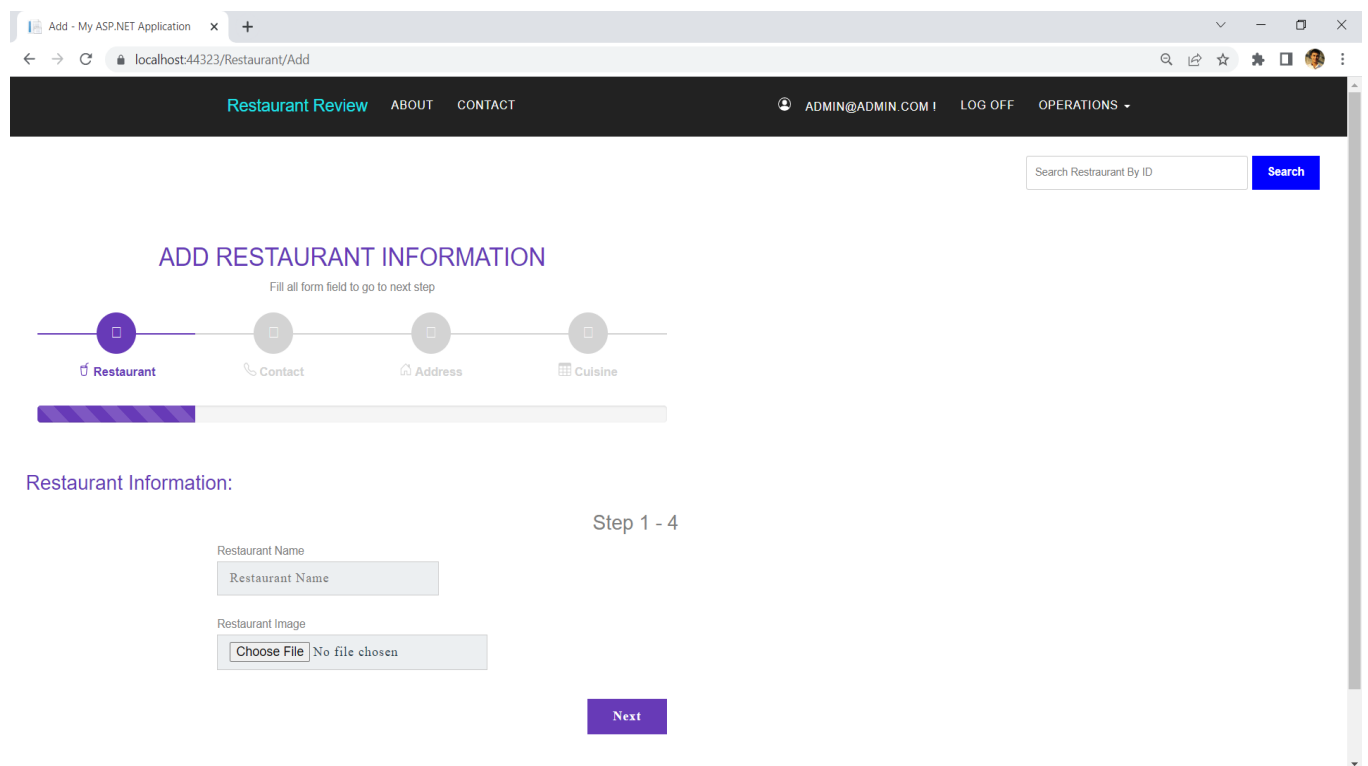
Add - My ASP.NET Application

localhost:44323/Restaurant/Add

Restaurant Review ABOUT CONTACT

ADMIN@ADMIN.COM ! LOG OFF OPERATIONS

Search Restraurant By ID Search

ADD RESTAURANT INFORMATION

Fill all form field to go to next step

Restaurant Contact Address Cuisine

Restaurant Information:

Step 1 - 4

Restaurant Name

Restaurant Name

Restaurant Image

Choose File No file chosen

Next